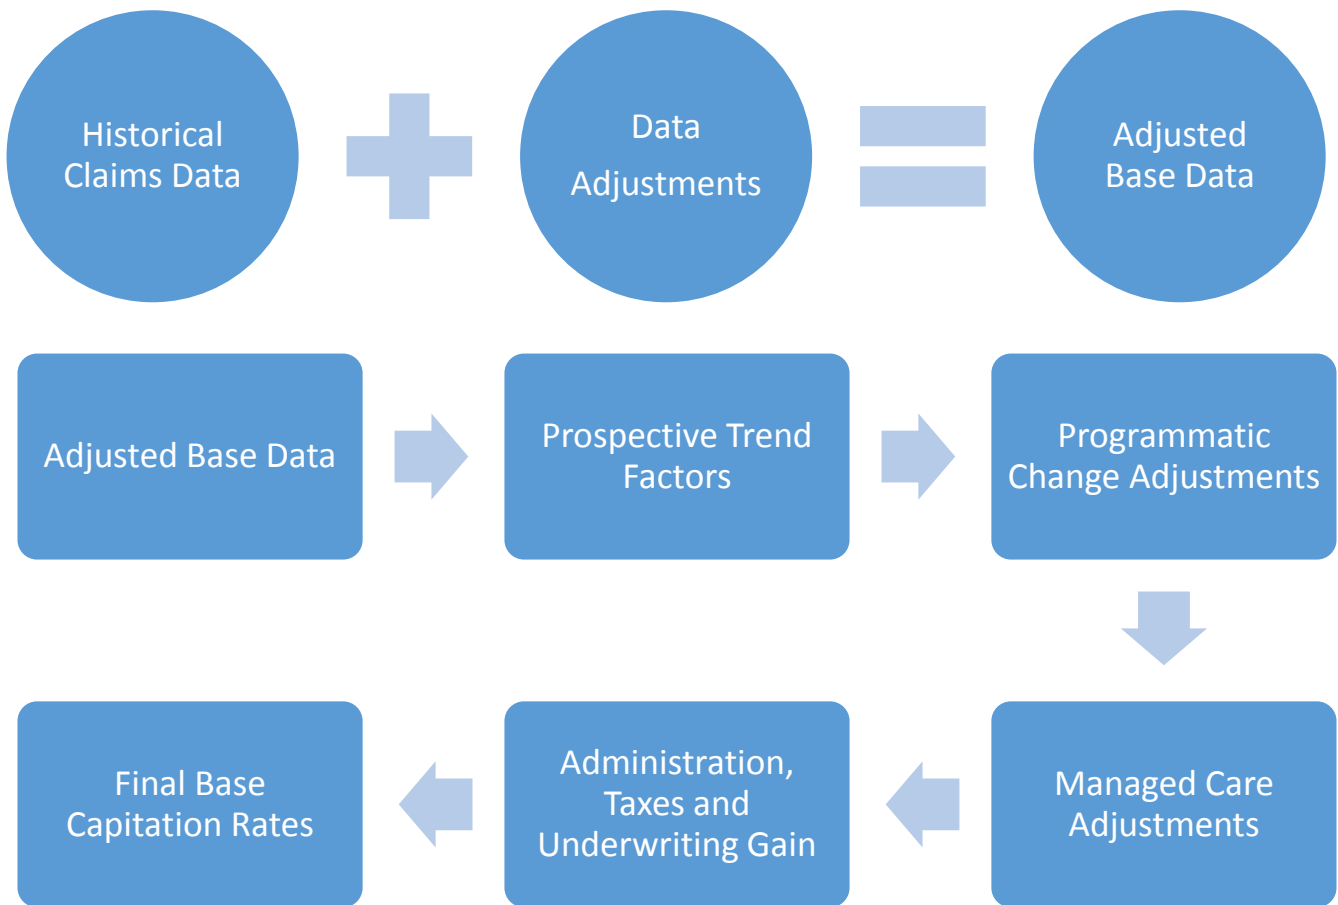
Historical Claims Data

Data Adjustments

Adjusted Base Data

Adjusted Base Data

Prospective Trend Factors

Programmatic Change Adjustments

Managed Care Adjustments

Administration, Taxes and Underwriting Gain

Final Base Capitation Rates